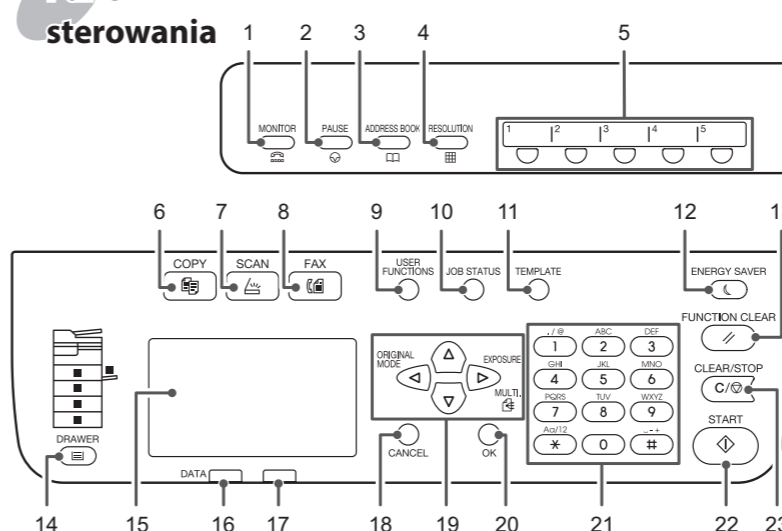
sterowania

1 2 3 4 5

MONITOR PAUSE ADDRESS BOOK RESOLUTION

1 2 3 4 5

6 7 8 9 10 11 12 1

COPY SCAN FAX USER FUNCTIONS JOB STATUS TEMPLATE ENERGY SAVER

FUNCTION CLEAR

ORIGINAL MODE EXPOSURE MULTI.

./@ 1 ABC 2 DEF 3
GHI 4 JKL 5 MNO 6
PQRS 7 TUV 8 WXYZ 9
Aa/12 $*$ 0 .-+ #

CLEAR/STOP
C/

START

DRAWER

CANCEL OK

DATA

14 15 16 17 18 19 20 21 22 2